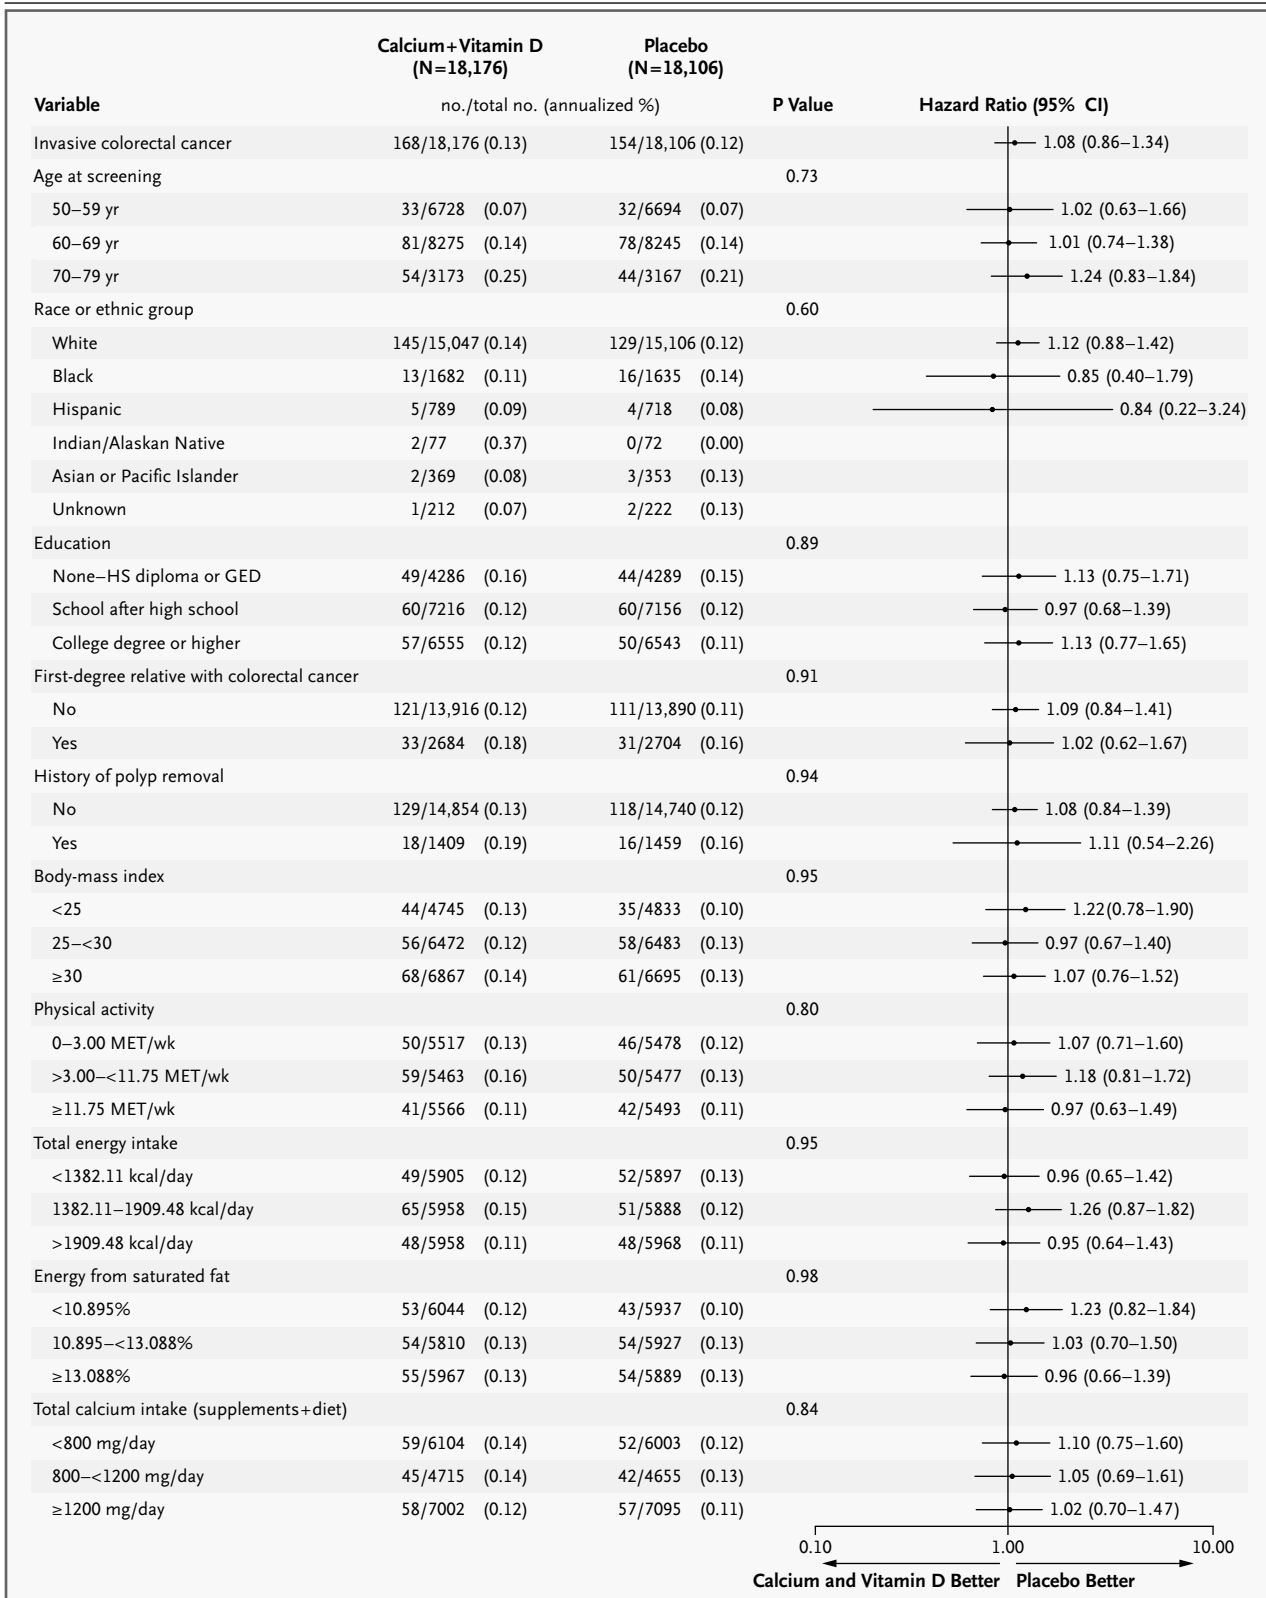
| Variable | Calcium+Vitamin D (N=18,176) | Placebo (N=18,106) | P Value | Hazard Ratio (95% CI) |
|---|---|---|---|---|
| | no./total no. (annualized %) | | | |
| Invasive colorectal cancer | 168/18,176 (0.13) | 154/18,106 (0.12) | | 1.08 (0.86–1.34) |
| Age at screening | | | 0.73 | |
| 50–59 yr | 33/6728 (0.07) | 32/6694 (0.07) | | 1.02 (0.63–1.66) |
| 60–69 yr | 81/8275 (0.14) | 78/8245 (0.14) | | 1.01 (0.74–1.38) |
| 70–79 yr | 54/3173 (0.25) | 44/3167 (0.21) | | 1.24 (0.83–1.84) |
| Race or ethnic group | | | 0.60 | |
| White | 145/15,047 (0.14) | 129/15,106 (0.12) | | 1.12 (0.88–1.42) |
| Black | 13/1682 (0.11) | 16/1635 (0.14) | | 0.85 (0.40–1.79) |
| Hispanic | 5/789 (0.09) | 4/718 (0.08) | | 0.84 (0.22–3.24) |
| Indian/Alaskan Native | 2/77 (0.37) | 0/72 (0.00) | | |
| Asian or Pacific Islander | 2/369 (0.08) | 3/353 (0.13) | | |
| Unknown | 1/212 (0.07) | 2/222 (0.13) | | |
| Education | | | 0.89 | |
| None–HS diploma or GED | 49/4286 (0.16) | 44/4289 (0.15) | | 1.13 (0.75–1.71) |
| School after high school | 60/7216 (0.12) | 60/7156 (0.12) | | 0.97 (0.68–1.39) |
| College degree or higher | 57/6555 (0.12) | 50/6543 (0.11) | | 1.13 (0.77–1.65) |
| First-degree relative with colorectal cancer | | | 0.91 | |
| No | 121/13,916 (0.12) | 111/13,890 (0.11) | | 1.09 (0.84–1.41) |
| Yes | 33/2684 (0.18) | 31/2704 (0.16) | | 1.02 (0.62–1.67) |
| History of polyp removal | | | 0.94 | |
| No | 129/14,854 (0.13) | 118/14,740 (0.12) | | 1.08 (0.84–1.39) |
| Yes | 18/1409 (0.19) | 16/1459 (0.16) | | 1.11 (0.54–2.26) |
| Body-mass index | | | 0.95 | |
| <25 | 44/4745 (0.13) | 35/4833 (0.10) | | 1.22(0.78–1.90) |
| 25–<30 | 56/6472 (0.12) | 58/6483 (0.13) | | 0.97 (0.67–1.40) |
| ≥30 | 68/6867 (0.14) | 61/6695 (0.13) | | 1.07 (0.76–1.52) |
| Physical activity | | | 0.80 | |
| 0–3.00 MET/wk | 50/5517 (0.13) | 46/5478 (0.12) | | 1.07 (0.71–1.60) |
| >3.00–<11.75 MET/wk | 59/5463 (0.16) | 50/5477 (0.13) | | 1.18 (0.81–1.72) |
| ≥11.75 MET/wk | 41/5566 (0.11) | 42/5493 (0.11) | | 0.97 (0.63–1.49) |
| Total energy intake | | | 0.95 | |
| <1382.11 kcal/day | 49/5905 (0.12) | 52/5897 (0.13) | | 0.96 (0.65–1.42) |
| 1382.11–1909.48 kcal/day | 65/5958 (0.15) | 51/5888 (0.12) | | 1.26 (0.87–1.82) |
| >1909.48 kcal/day | 48/5958 (0.11) | 48/5968 (0.11) | | 0.95 (0.64–1.43) |
| Energy from saturated fat | | | 0.98 | |
| <10.895% | 53/6044 (0.12) | 43/5937 (0.10) | | 1.23 (0.82–1.84) |
| 10.895–<13.088% | 54/5810 (0.13) | 54/5927 (0.13) | | 1.03 (0.70–1.50) |
| ≥13.088% | 55/5967 (0.13) | 54/5889 (0.13) | | 0.96 (0.66–1.39) |
| Total calcium intake (supplements+diet) | | | 0.84 | |
| <800 mg/day | 59/6104 (0.14) | 52/6003 (0.12) | | 1.10 (0.75–1.60) |
| 800–<1200 mg/day | 45/4715 (0.14) | 42/4655 (0.13) | | 1.05 (0.69–1.61) |
| ≥1200 mg/day | 58/7002 (0.12) | 57/7095 (0.11) | | 1.02 (0.70–1.47) |

0.10 1.00 10.00

Calcium and Vitamin D Better Placebo Better